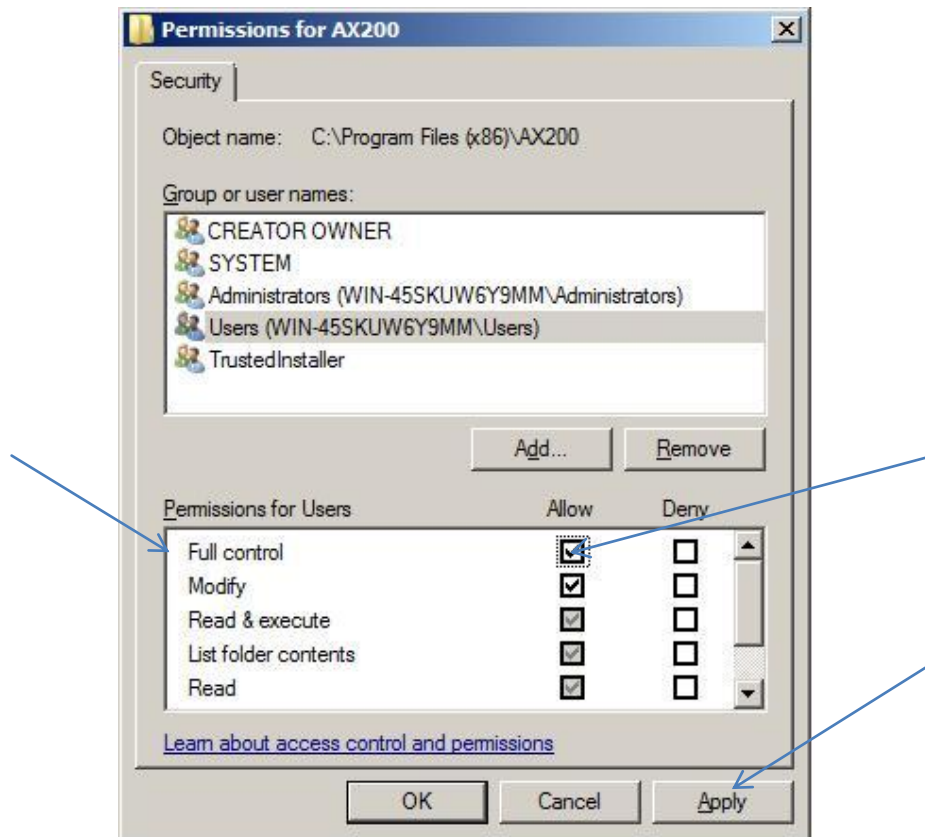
Permissions for AX200

Security

Object name: C:\Program Files (x86)\AX200

Group or user names:

CREATOR OWNER
SYSTEM
Administrators (WIN-45SKUW6Y9MM\Administrators)
Users (WIN-45SKUW6Y9MM\Users)
TrustedInstaller

Add...
Remove

| Permissions for Users | Allow | Deny |
|---|---|---|
| Full control | ☑ | ☐ |
| Modify | ☑ | ☐ |
| Read & execute | ☑ | ☐ |
| List folder contents | ☑ | ☐ |
| Read | ☑ | ☐ |

Learn about access control and permissions

OK
Cancel
Apply